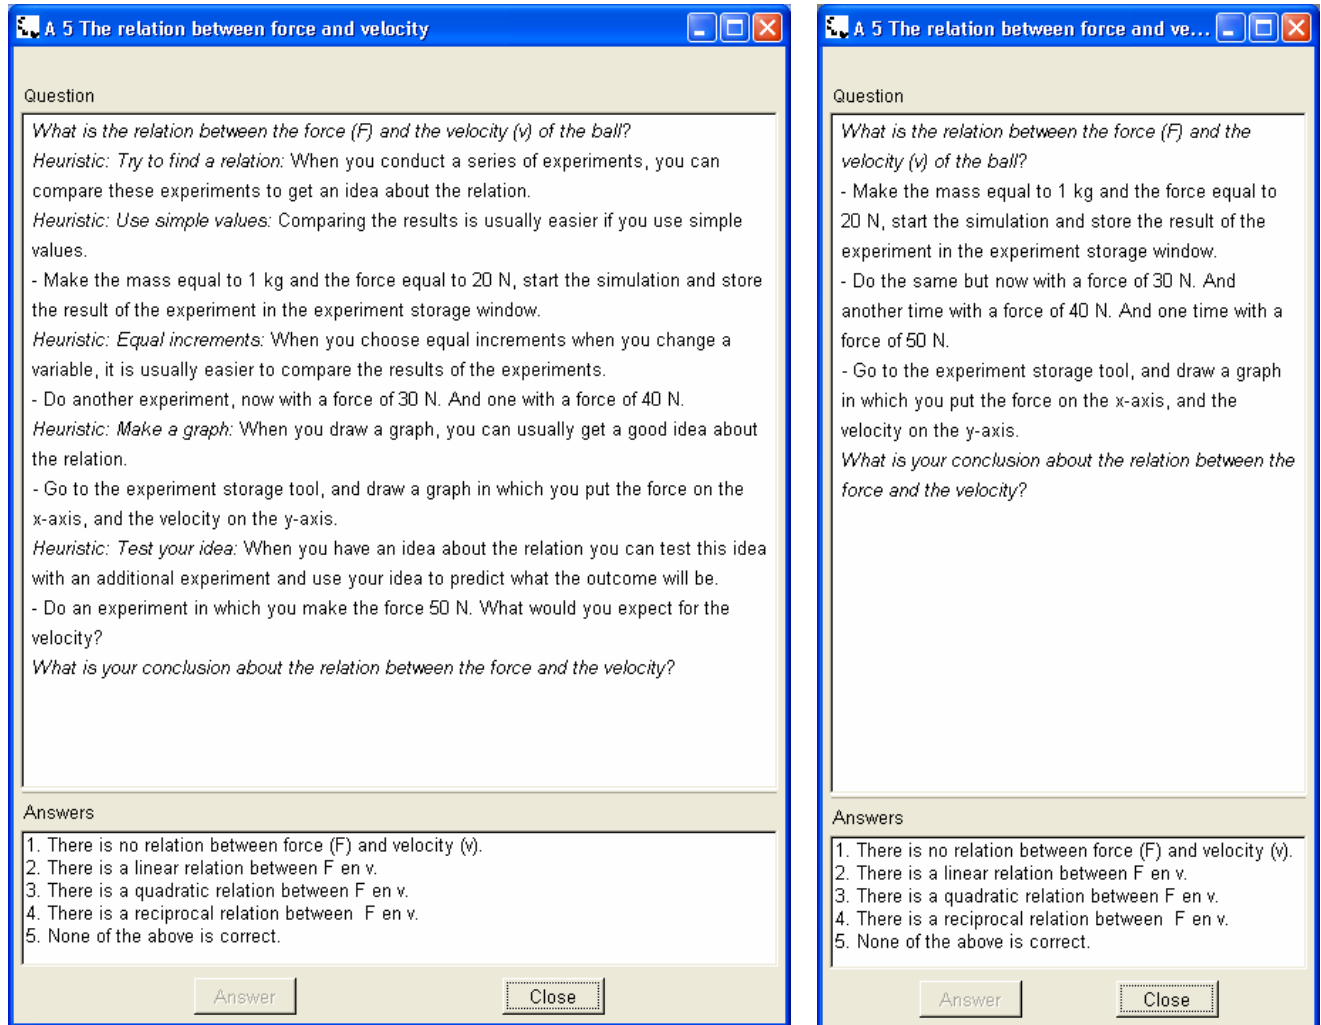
A 5 The relation between force and velocity

Question

What is the relation between the force (F) and the velocity (v) of the ball?
Heuristic: Try to find a relation: When you conduct a series of experiments, you can compare these experiments to get an idea about the relation.
Heuristic: Use simple values: Comparing the results is usually easier if you use simple values.
- Make the mass equal to 1 kg and the force equal to 20 N, start the simulation and store the result of the experiment in the experiment storage window.
Heuristic: Equal increments: When you choose equal increments when you change a variable, it is usually easier to compare the results of the experiments.
- Do another experiment, now with a force of 30 N. And one with a force of 40 N.
Heuristic: Make a graph: When you draw a graph, you can usually get a good idea about the relation.
- Go to the experiment storage tool, and draw a graph in which you put the force on the x-axis, and the velocity on the y-axis.
Heuristic: Test your idea: When you have an idea about the relation you can test this idea with an additional experiment and use your idea to predict what the outcome will be.
- Do an experiment in which you make the force 50 N. What would you expect for the velocity?
What is your conclusion about the relation between the force and the velocity?

Answers

1. There is no relation between force (F) and velocity (v).
2. There is a linear relation between F en v.
3. There is a quadratic relation between F en v.
4. There is a reciprocal relation between F en v.
5. None of the above is correct.

Answer Close

A 5 The relation between force and ve...

Question

What is the relation between the force (F) and the velocity (v) of the ball?
- Make the mass equal to 1 kg and the force equal to 20 N, start the simulation and store the result of the experiment in the experiment storage window.
- Do the same but now with a force of 30 N. And another time with a force of 40 N. And one time with a force of 50 N.
- Go to the experiment storage tool, and draw a graph in which you put the force on the x-axis, and the velocity on the y-axis.
What is your conclusion about the relation between the force and the velocity?

Answers

1. There is no relation between force (F) and velocity (v).
2. There is a linear relation between F en v.
3. There is a quadratic relation between F en v.
4. There is a reciprocal relation between F en v.
5. None of the above is correct.

Answer Close